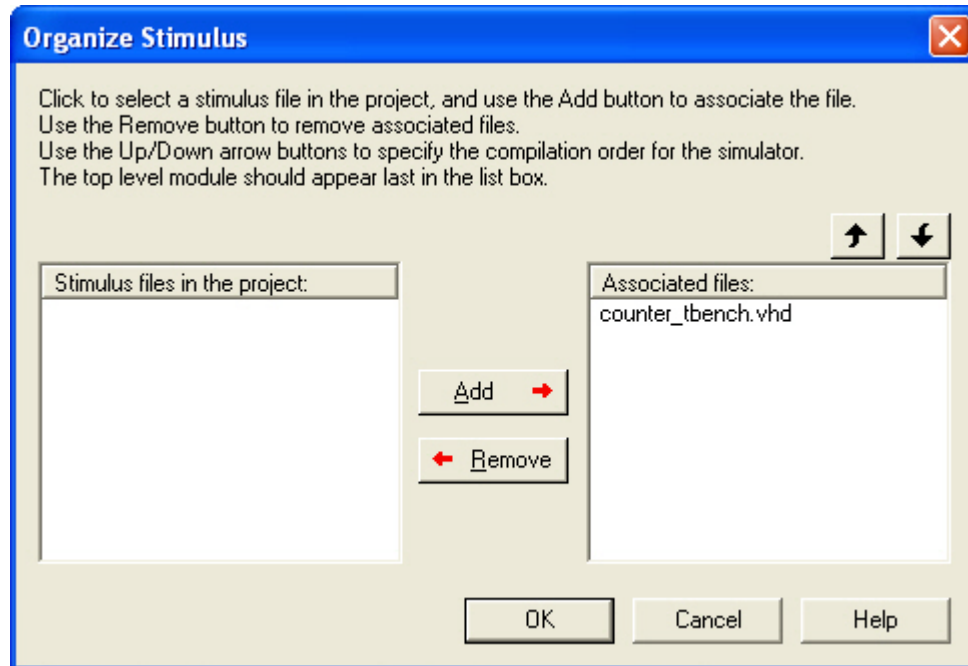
Organize Stimulus

Click to select a stimulus file in the project, and use the Add button to associate the file.
Use the Remove button to remove associated files.
Use the Up/Down arrow buttons to specify the compilation order for the simulator.
The top level module should appear last in the list box.

Stimulus files in the project:

Add

Remove

Associated files:
counter_tbench.vhd

OK
Cancel
Help